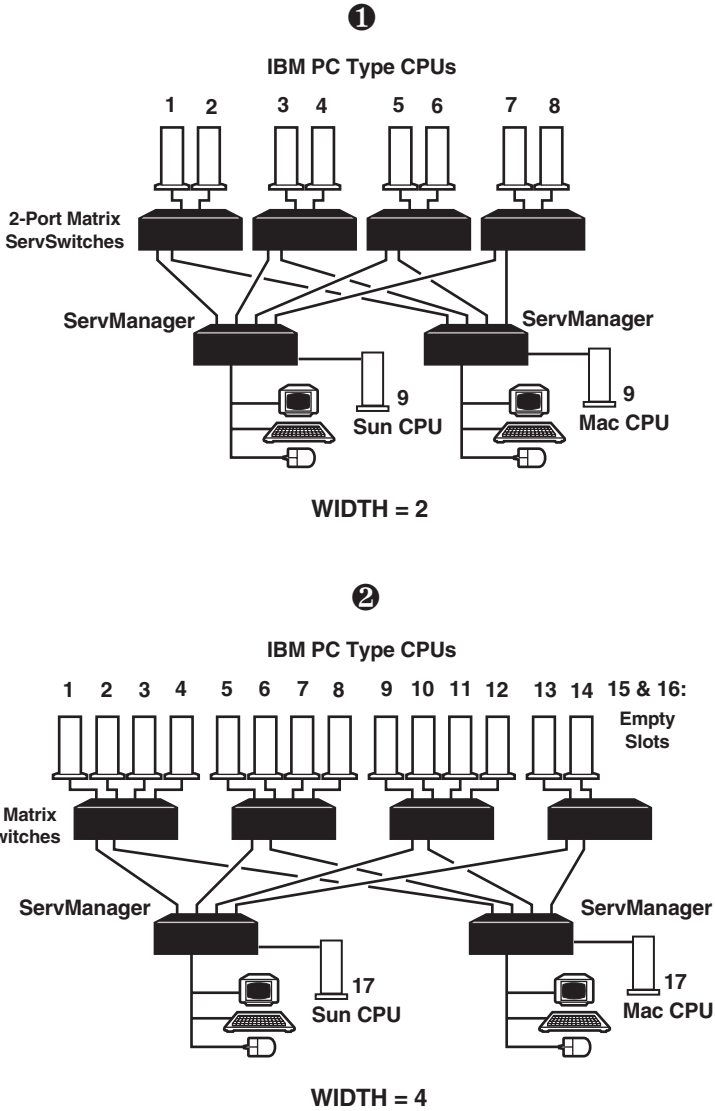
❶

IBM PC Type CPUs

1 2 3 4 5 6 7 8

2-Port Matrix ServSwitches

ServManager

ServManager

9 Sun CPU

9 Mac CPU

WIDTH = 2

❷

IBM PC Type CPUs

1 2 3 4 5 6 7 8 9 10 11 12 13 14 15 & 16: Empty Slots

Matrix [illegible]witches

ServManager

ServManager

17 Sun CPU

17 Mac CPU

WIDTH = 4